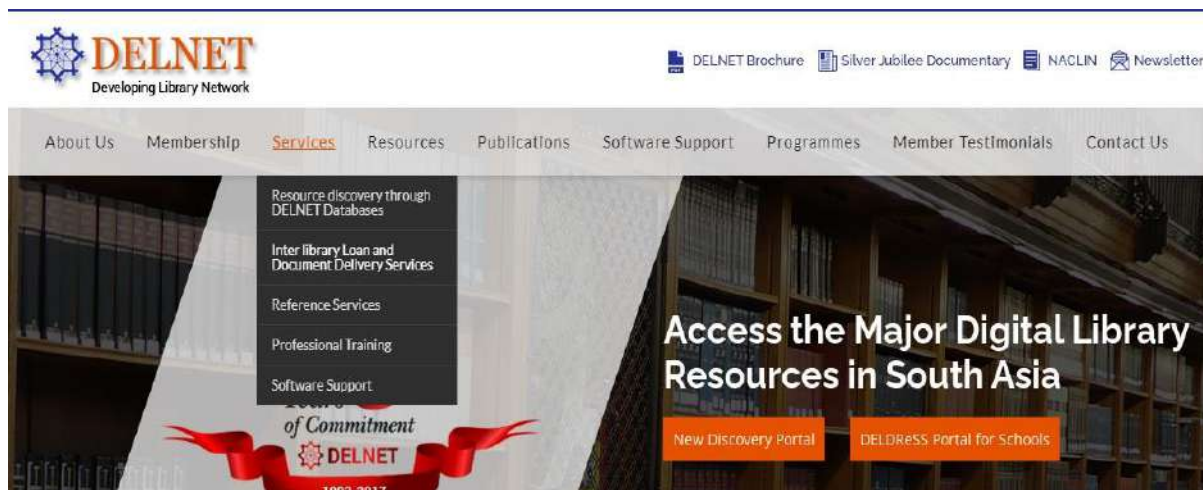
DELNET
Developing Library Network

DELNET Brochure Silver Jubilee Documentary NACLIN Newsletter

About Us Membership Services Resources Publications Software Support Programmes Member Testimonials Contact Us

Resource discovery through DELNET Databases

Inter library Loan and Document Delivery Services

Reference Services

Professional Training

Software Support

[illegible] of Commitment
DELNET
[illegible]

Access the Major Digital Library Resources in South Asia

New Discovery Portal

DELDReSS Portal for Schools